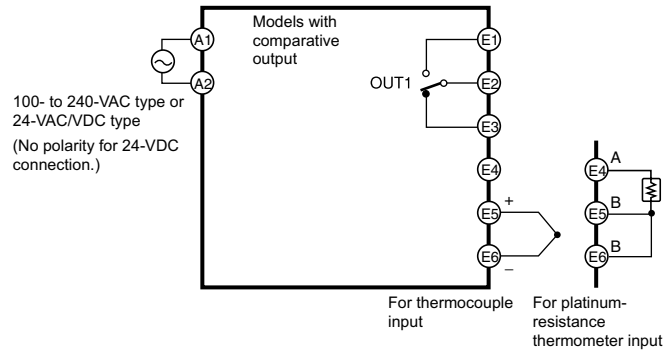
Models with comparative output

A1

A2

100- to 240-VAC type or 24-VAC/VDC type

(No polarity for 24-VDC connection.)

E1

OUT1

E2

E3

E4

+

E5

E6

–

For thermocouple input

E4

A

E5

B

E6

B

For platinum-resistance thermometer input